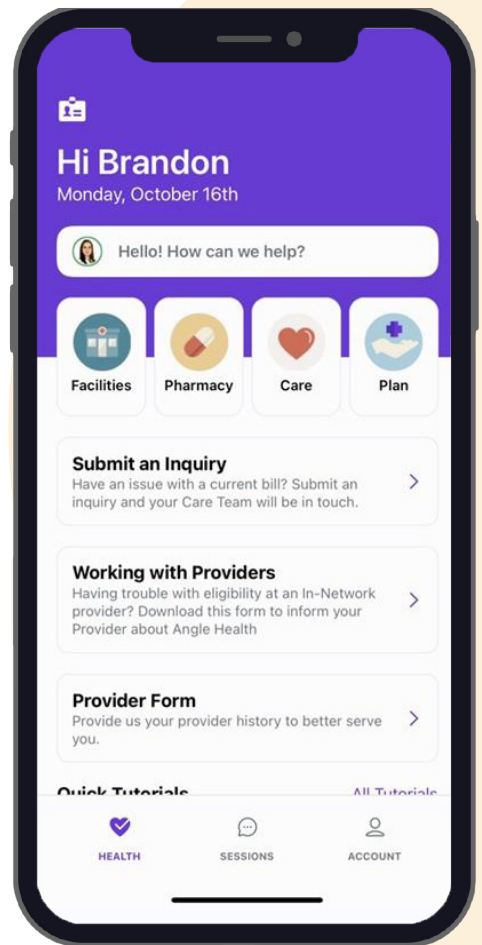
Hi Brandon
Monday, October 16th

Hello! How can we help?

Facilities
Pharmacy
Care
Plan

Submit an Inquiry
Have an issue with a current bill? Submit an inquiry and your Care Team will be in touch.

Working with Providers
Having trouble with eligibility at an In-Network provider? Download this form to inform your Provider about Angle Health

Provider Form
Provide us your provider history to better serve you.

Quick Tutorials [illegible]
All Tutorials

HEALTH
SESSIONS
ACCOUNT